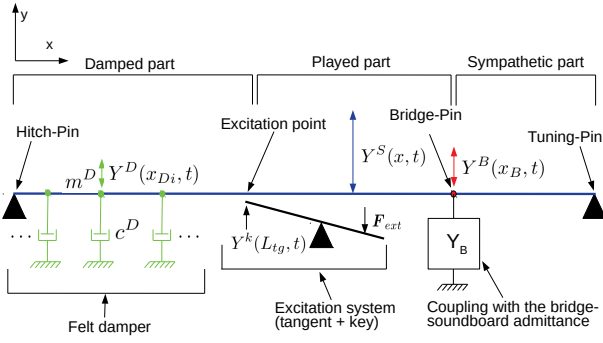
y

x

Damped part

Played part

Sympathetic part

Hitch-Pin

Excitation point

Bridge-Pin

Tuning-Pin

$Y^S(x,t)$

$Y^B(x_B,t)$

$m^D$

$Y^D(x_{Di},t)$

$c^D$

...

...

$F_{ext}$

$Y^k(L_{tg},t)$

$Y_B$

Felt damper

Excitation system (tangent + key)

Coupling with the bridge-soundboard admittance